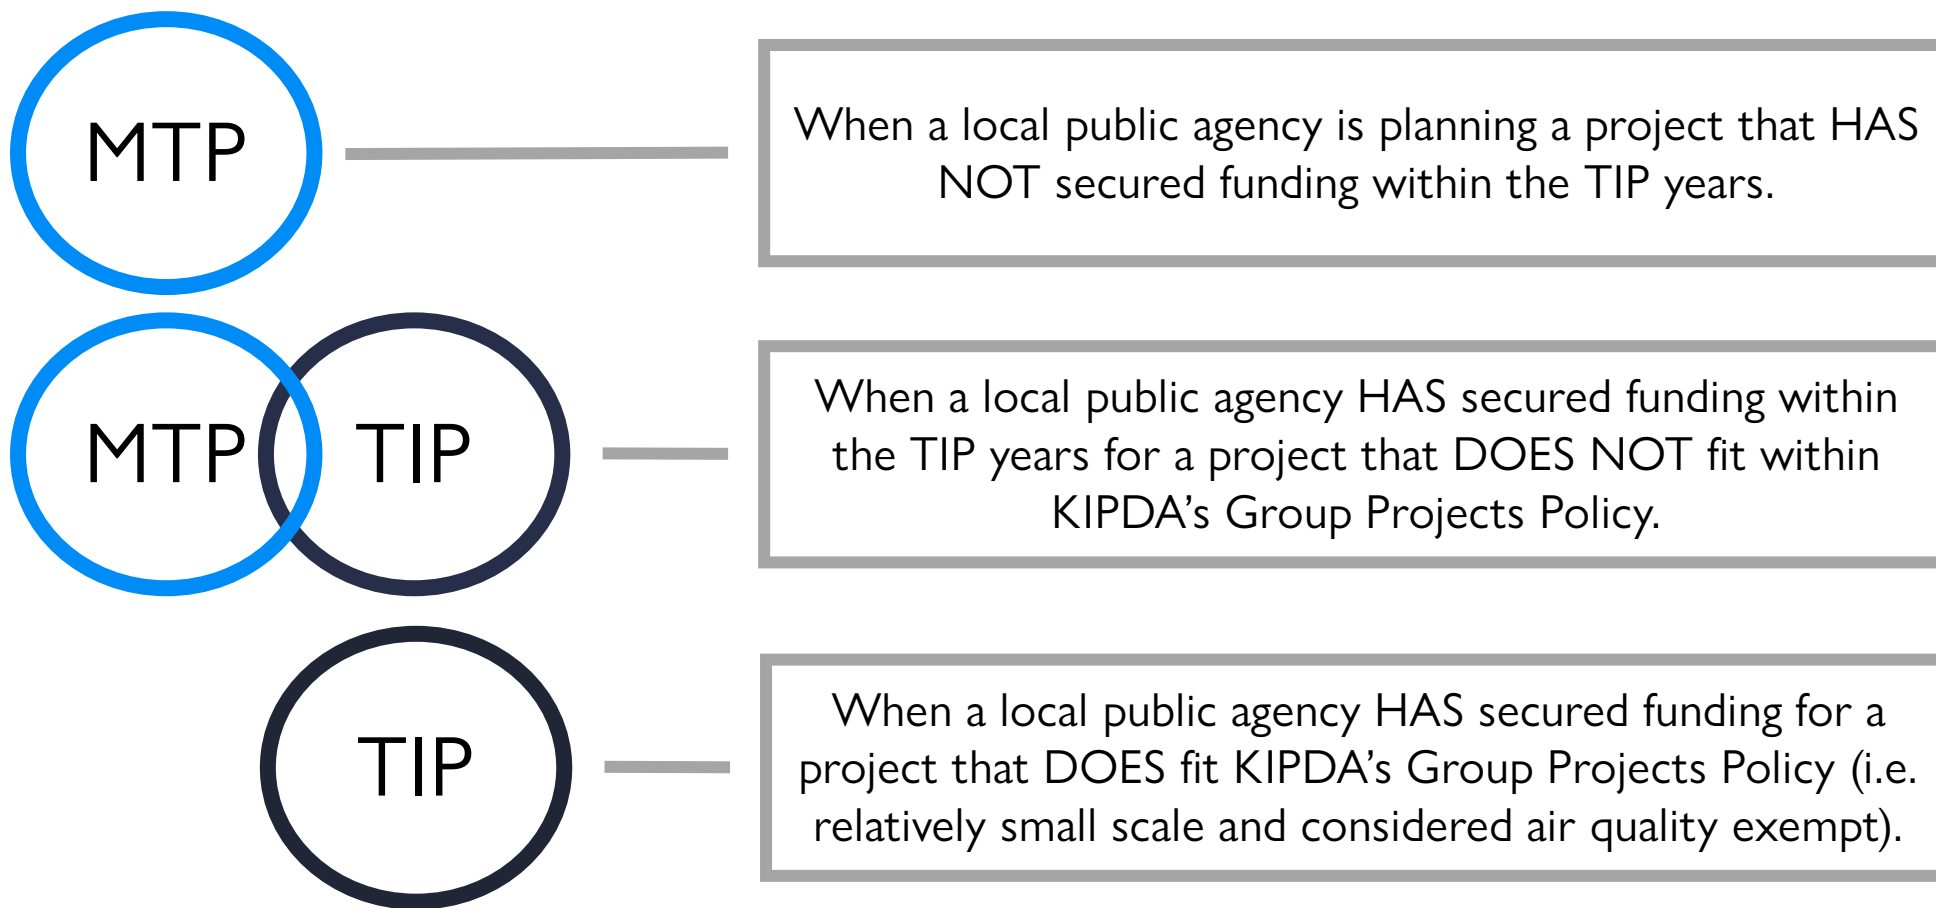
MTP

When a local public agency is planning a project that HAS NOT secured funding within the TIP years.

MTP TIP

When a local public agency HAS secured funding within the TIP years for a project that DOES NOT fit within KIPDA’s Group Projects Policy.

TIP

When a local public agency HAS secured funding for a project that DOES fit KIPDA’s Group Projects Policy (i.e. relatively small scale and considered air quality exempt).